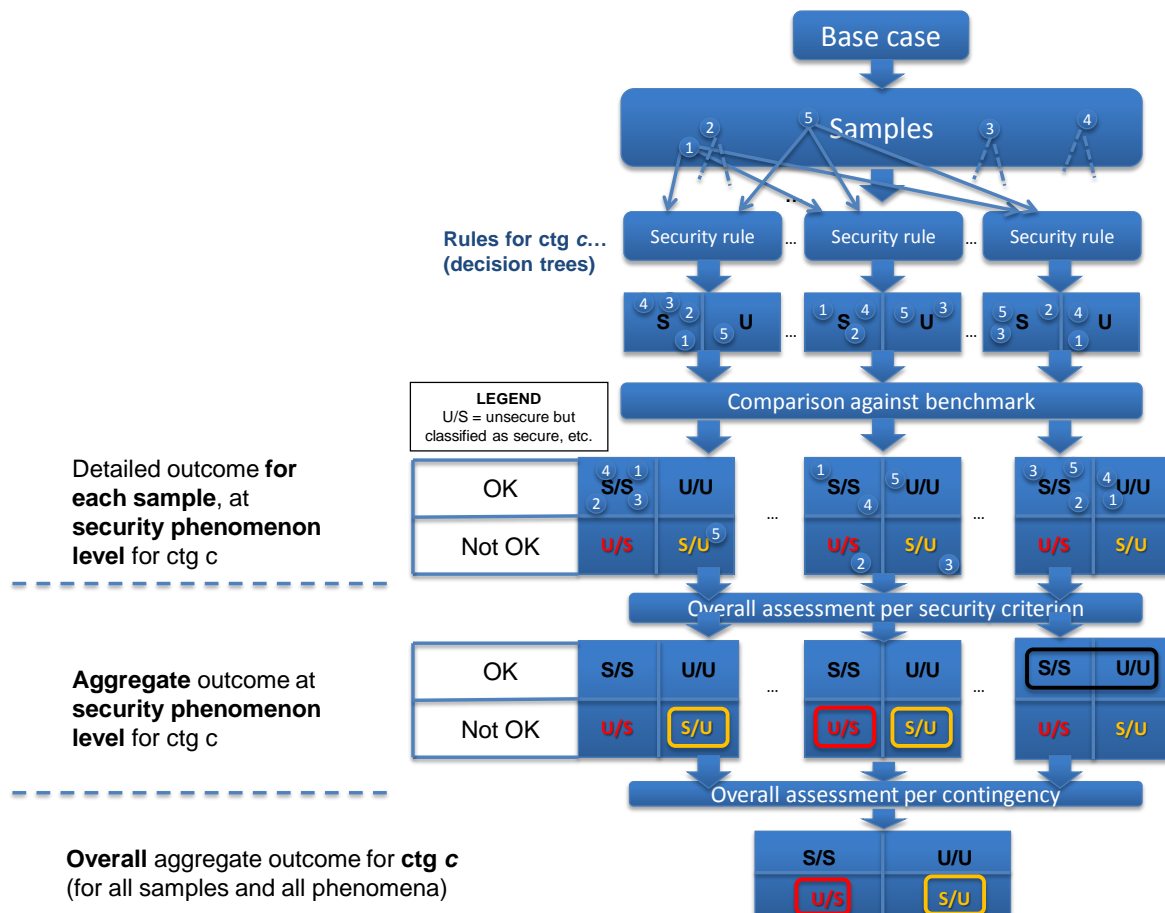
Base case

Samples

5 2 1 3 4

…

Rules for ctg *c*… (decision trees)

Security rule … Security rule … Security rule

4 3 2 1 S 5 U … 1 S 4 2 5 U 3 … 5 3 S 2 4 1 U

LEGEND
U/S = unsecure but classified as secure, etc.

Comparison against benchmark

Detailed outcome **for each sample**, at **security phenomenon level** for ctg c

| | | |
|---|---|---|
| OK | 4 1 S/S 2 3 | U/U |
| Not OK | U/S | S/U 5 |

… 1 S/S 4 5 U/U U/S 2 S/U 3 … 3 5 S/S 2 4 U/U 1 U/S S/U

Overall assessment per security criterion

**Aggregate** outcome at **security phenomenon level** for ctg c

| | | |
|---|---|---|
| OK | S/S | U/U |
| Not OK | U/S | S/U |

… S/S U/U U/S S/U … S/S U/U U/S S/U

Overall assessment per contingency

**Overall** aggregate outcome for **ctg *c*** (for all samples and all phenomena)

| | |
|---|---|
| S/S | U/U |
| U/S | S/U |